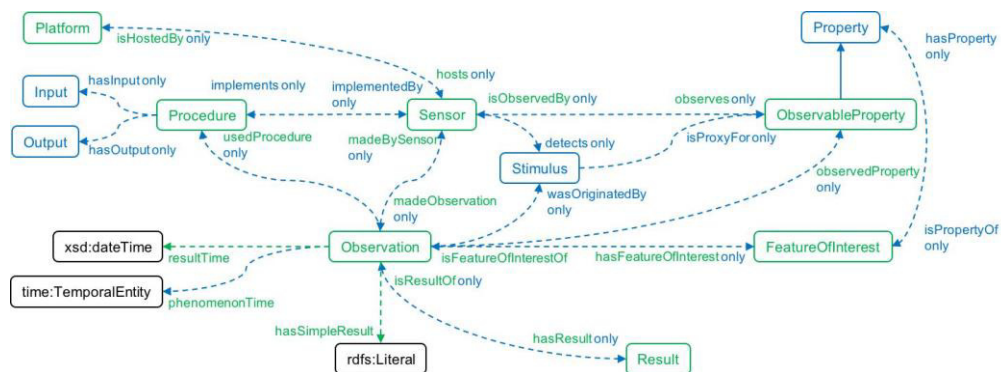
Platform
isHostedBy only
Property
hasProperty only
Input
hasInput only
implements only
implementedBy only
hosts only
Procedure
Sensor
isObservedBy only
observes only
ObservableProperty
Output
hasOutput only
usedProcedure only
madeBySensor only
detects only
Stimulus
isProxyFor only
observedProperty only
madeObservation only
wasOriginatedBy only
isPropertyOf only
xsd:dateTime
resultTime
Observation
isFeatureOfInterestOf
hasFeatureOfInterest only
FeatureOfInterest
time:TemporalEntity
phenomenonTime
isResultOf only
hasSimpleResult
hasResult only
rdfs:Literal
Result